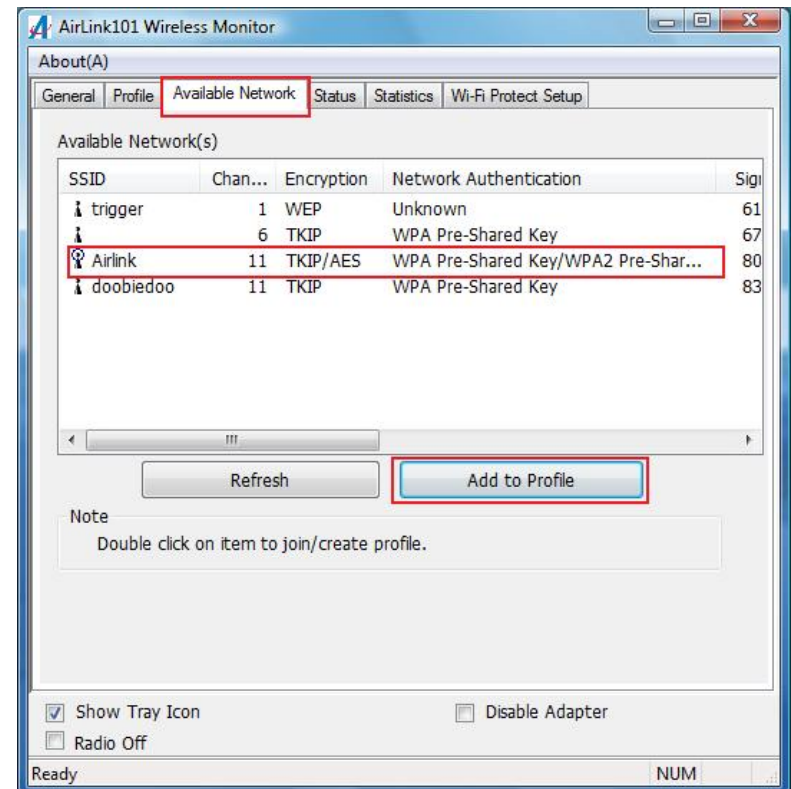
AirLink101 Wireless Monitor

About(A)

General | Profile | Available Network | Status | Statistics | Wi-Fi Protect Setup

Available Network(s)

| SSID | Chan... | Encryption | Network Authentication | Sig |
|---|---|---|---|---|
| trigger | 1 | WEP | Unknown | 61 |
| | 6 | TKIP | WPA Pre-Shared Key | 67 |
| Airlink | 11 | TKIP/AES | WPA Pre-Shared Key/WPA2 Pre-Shar... | 80 |
| doobiedoo | 11 | TKIP | WPA Pre-Shared Key | 83 |

Refresh

Add to Profile

Note

Double click on item to join/create profile.

Show Tray Icon

Disable Adapter

Radio Off

Ready

NUM